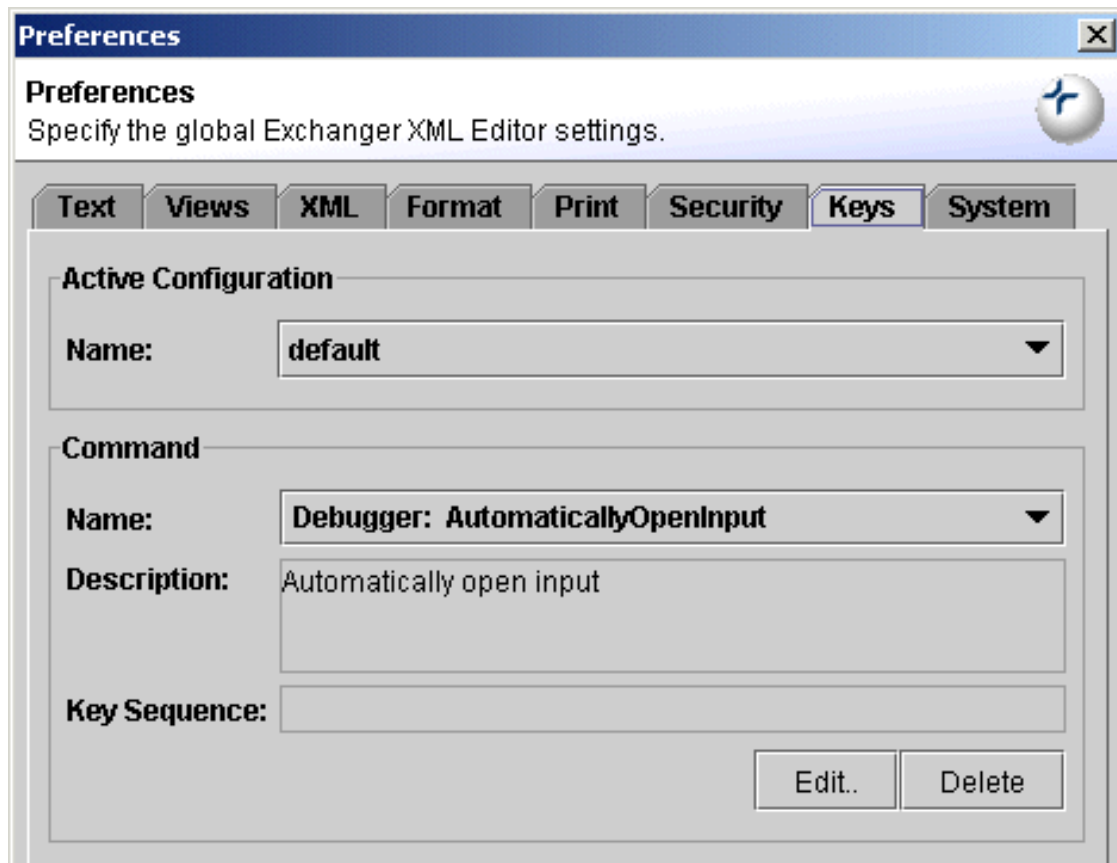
Preferences

Preferences
Specify the global Exchanger XML Editor settings.

Text | Views | XML | Format | Print | Security | Keys | System

Active Configuration
Name: default

Command
Name: Debugger: AutomaticallyOpenInput
Description: Automatically open input
Key Sequence:

Edit.. Delete